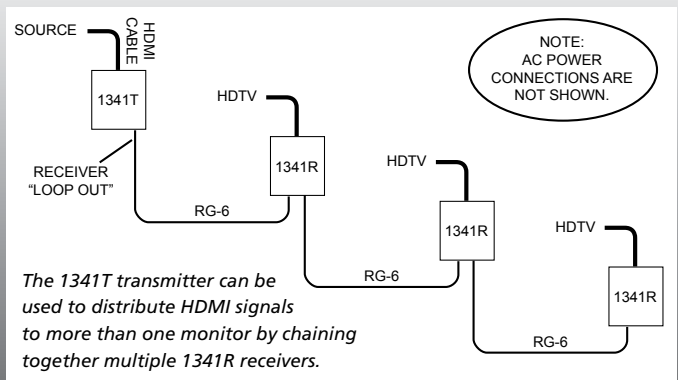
SOURCE

HDMI CABLE

1341T

RECEIVER "LOOP OUT"

NOTE: AC POWER CONNECTIONS ARE NOT SHOWN.

HDTV

1341R

RG-6

HDTV

1341R

RG-6

HDTV

1341R

RG-6

The 1341T transmitter can be used to distribute HDMI signals to more than one monitor by chaining together multiple 1341R receivers.